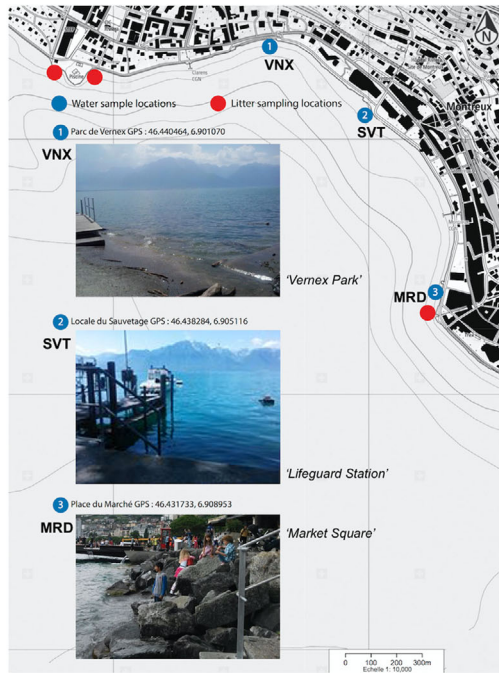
N

1
VNX

Water sample locations
Litter sampling locations

2
SVT

Montreux

1 Parc de Vernex GPS : 46.440464, 6.901070

VNX

'Vernex Park'

MRD 3

2 Locale du Sauvetage GPS : 46.438284, 6.905116

SVT

'Lifeguard Station'

3 Place du Marché GPS : 46.431733, 6.908953

MRD

'Market Square'

0 100 200 300m
Echelle 1: 10,000